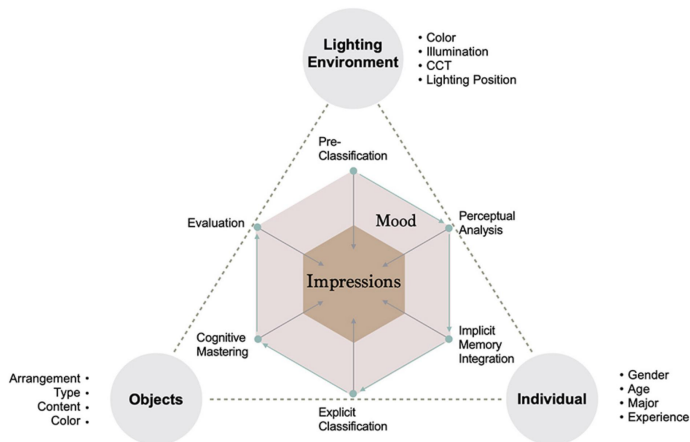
Lighting Environment

• Color
• Illumination
• CCT
• Lighting Position

Pre-Classification

Evaluation

Mood

Perceptual Analysis

Impressions

Cognitive Mastering

Implicit Memory Integration

Explicit Classification

Arrangement •
Type •
Content •
Color •

Objects

Individual

• Gender
• Age
• Major
• Experience